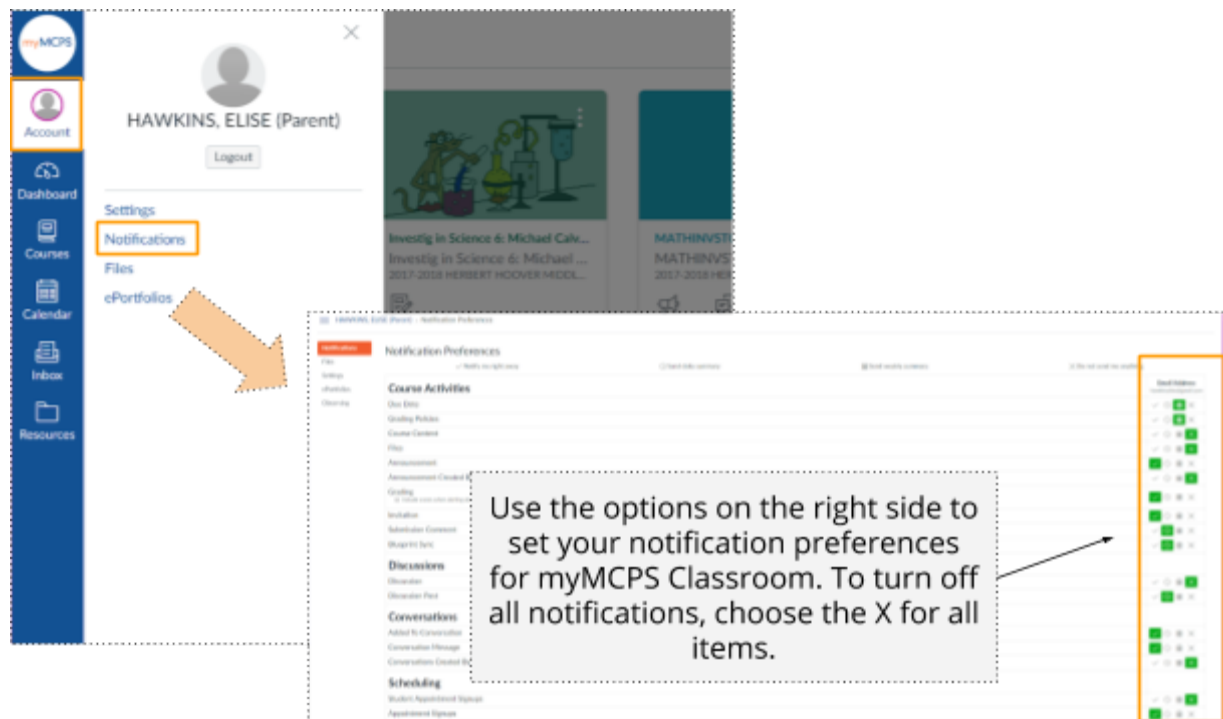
myMCPS

Account

Dashboard

Courses

Calendar

Inbox

Resources

HAWKINS, ELISE (Parent)

Logout

Settings

Notifications

Files

ePortfolios

Investig in Science 6: Michael Calv...

Investig in Science 6: Michael ...

2017-2018 HERBERT HOOVER MIDDL...

MATHINVST

MATHINVST

2017-2018 HE

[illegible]

Notification Preferences

Course Activities

Due Date

Grading Policies

Course Content

Files

Announcement

Announcement Created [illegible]

Grading

Invitation

Submission Comment

Blueprint Sync

Discussions

Discussion

Discussion Post

Conversations

Added To Conversation

Conversation Message

Conversations Created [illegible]

Scheduling

Student Appointment Signups

Appointment Signups

Email Address

Use the options on the right side to set your notification preferences for myMCPS Classroom. To turn off all notifications, choose the X for all items.